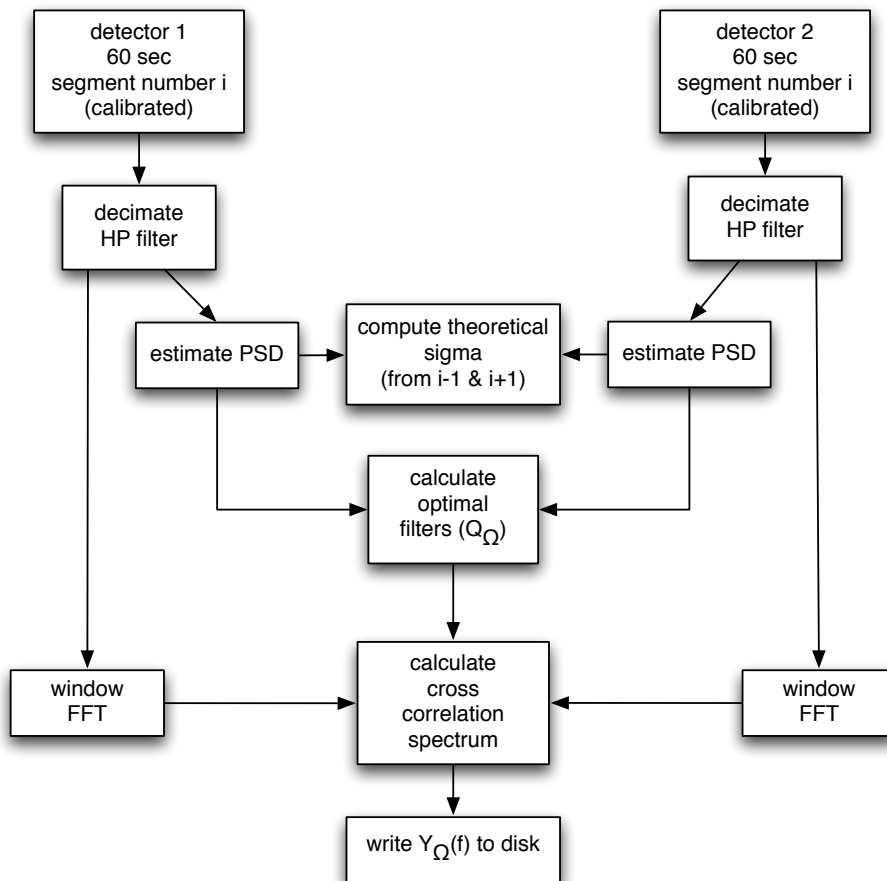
detector 1
60 sec
segment number i
(calibrated)

detector 2
60 sec
segment number i
(calibrated)

decimate
HP filter

decimate
HP filter

estimate PSD

compute theoretical
sigma
(from i-1 & i+1)

estimate PSD

calculate
optimal
filters ($Q_\Omega$)

window
FFT

calculate
cross
correlation
spectrum

window
FFT

write $Y_\Omega(f)$ to disk